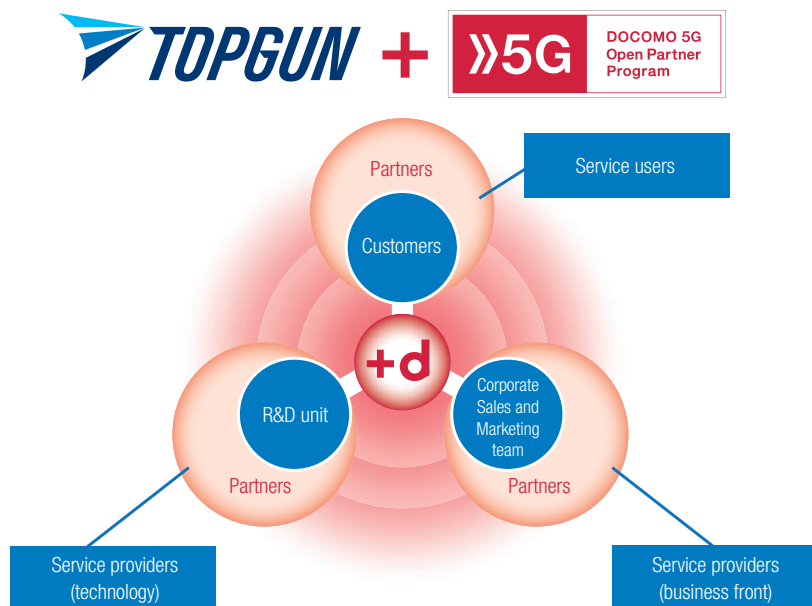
TOPGUN +

»5G

DOCOMO 5G Open Partner Program

Partners

Customers

Service users

+d

R&D unit

Partners

Corporate Sales and Marketing team

Partners

Service providers (technology)

Service providers (business front)